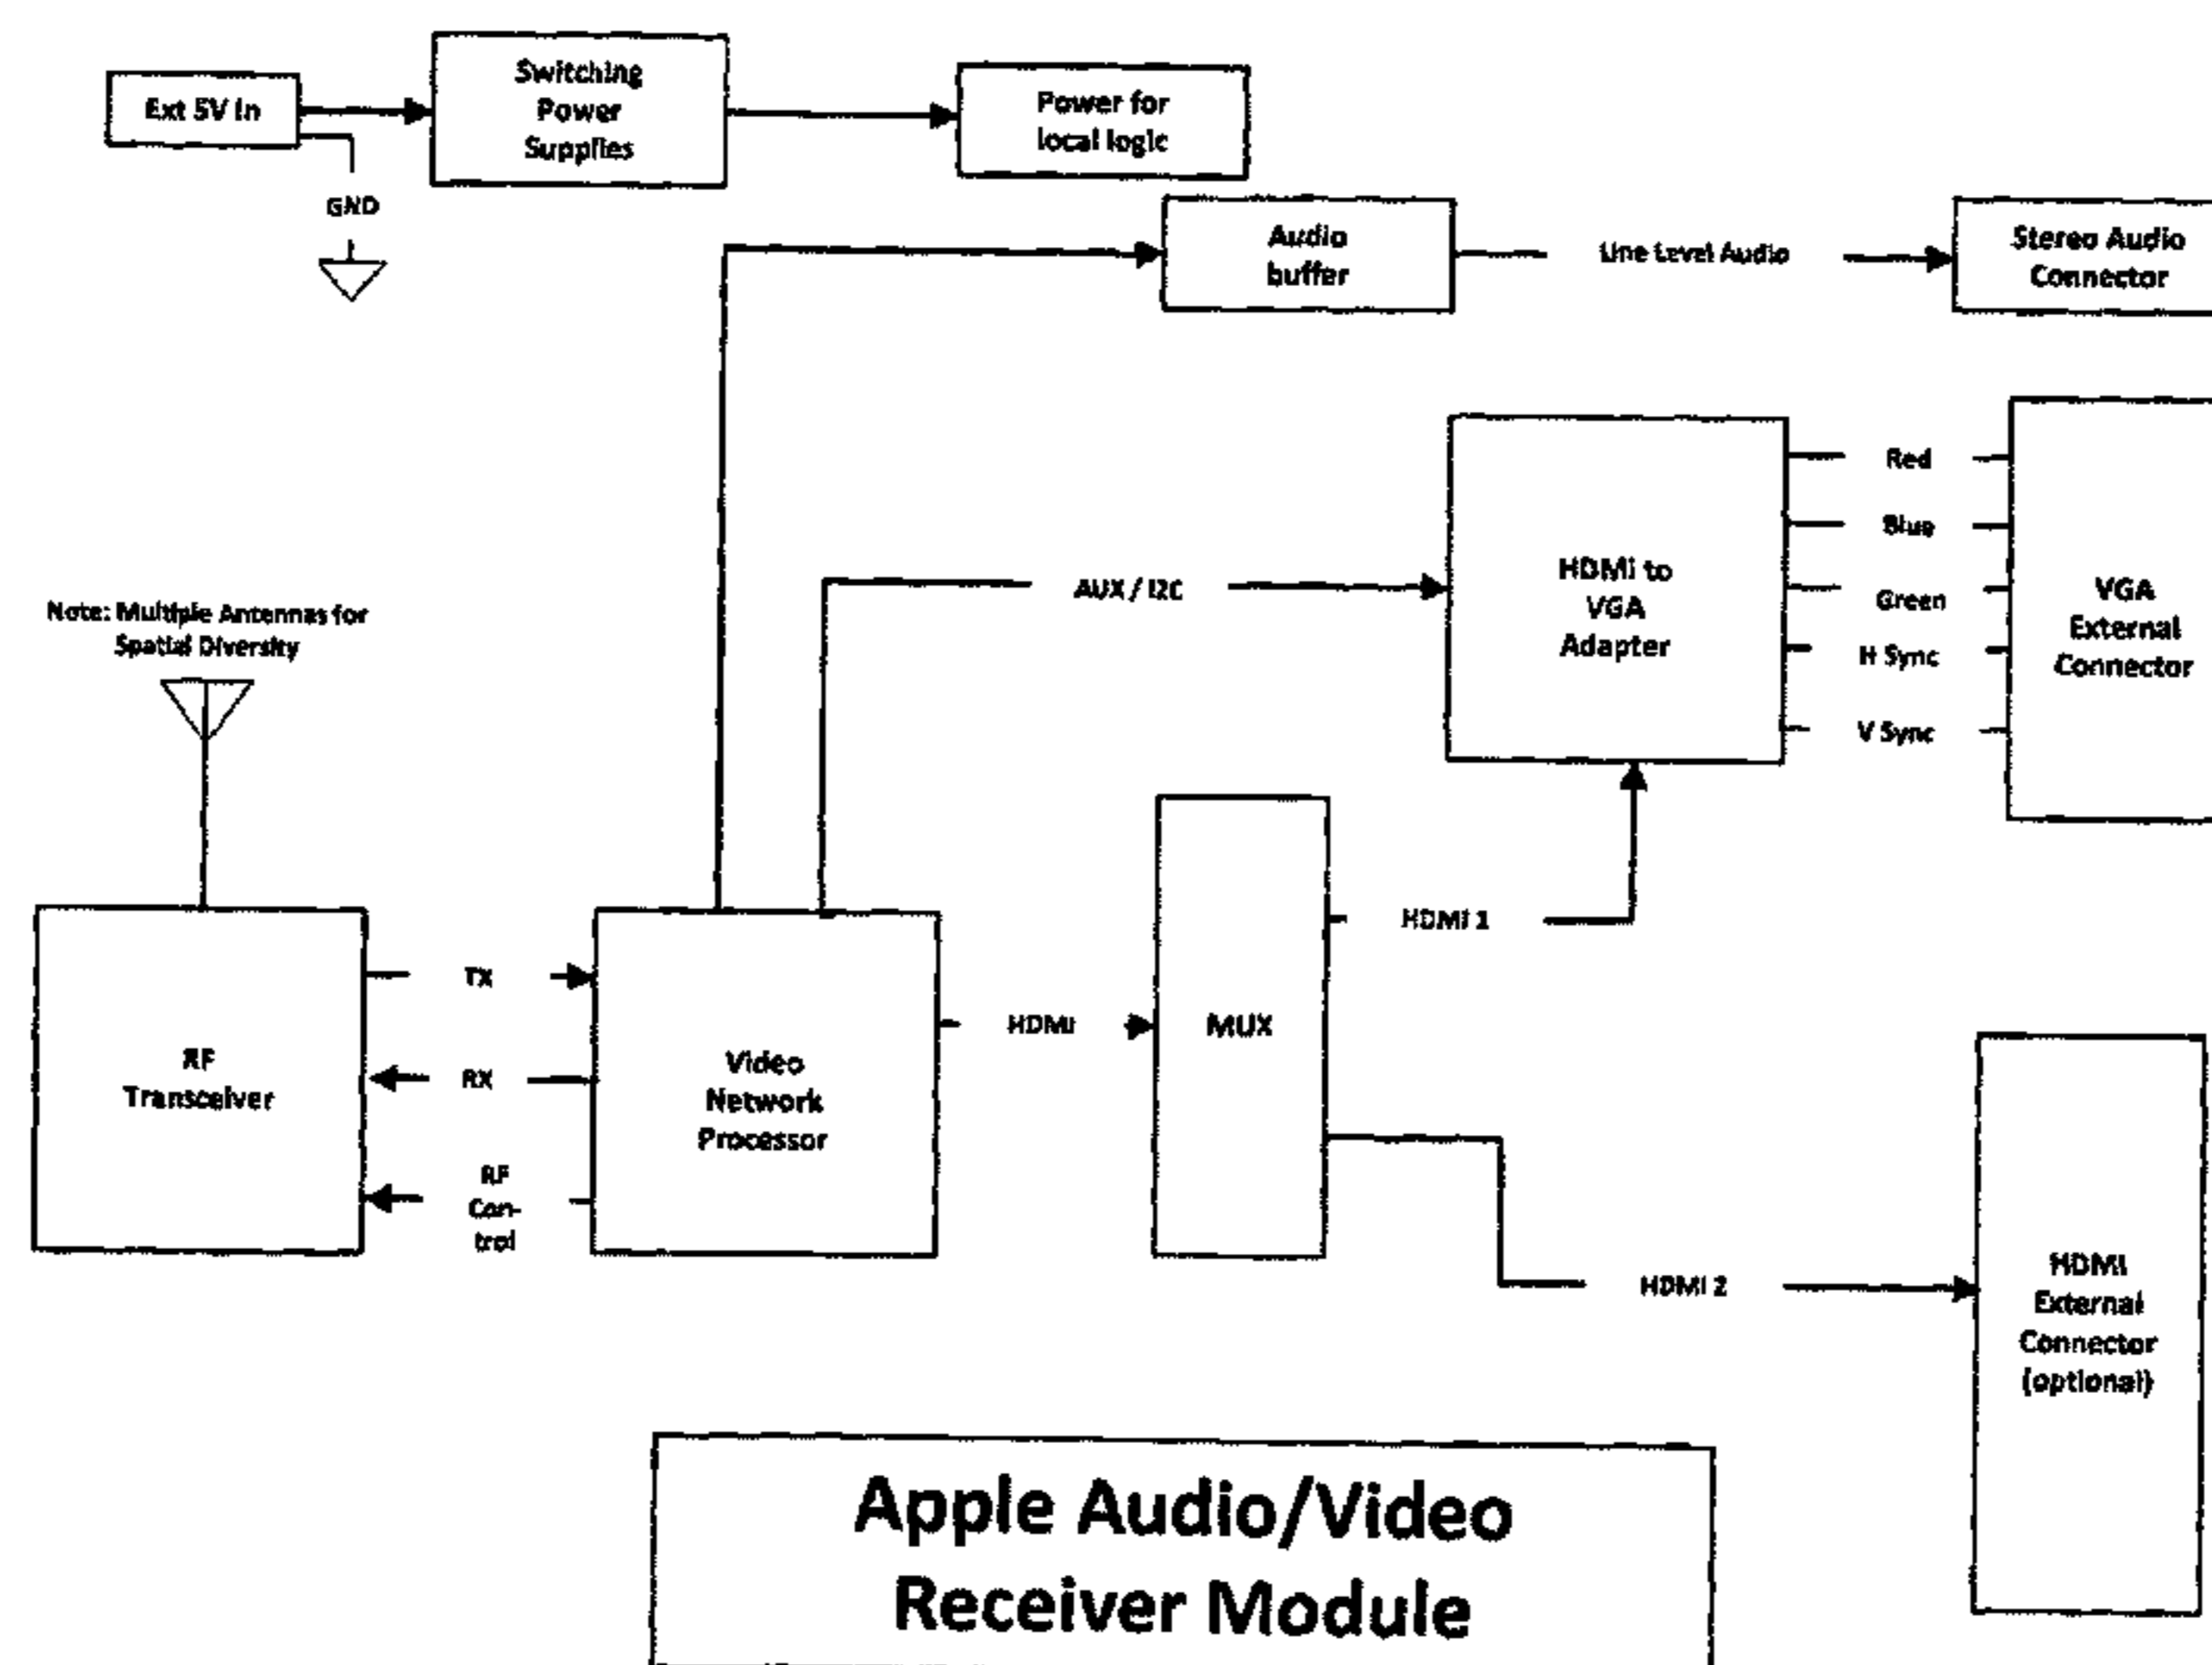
Ext 5V In

Switching Power Supplies

Power for local logic

GND

Audio buffer

Line Level Audio

Stereo Audio Connector

Red

Blue

Green

H Sync

V Sync

HDMI to VGA Adapter

VGA External Connector

AUX / I2C

Note: Multiple Antennas for Spatial Diversity

HDMI 1

TX

RX

RF Con-trol

RF Transceiver

Video Network Processor

HDMI

MUX

HDMI 2

HDMI External Connector (optional)

Apple Audio/Video Receiver Module